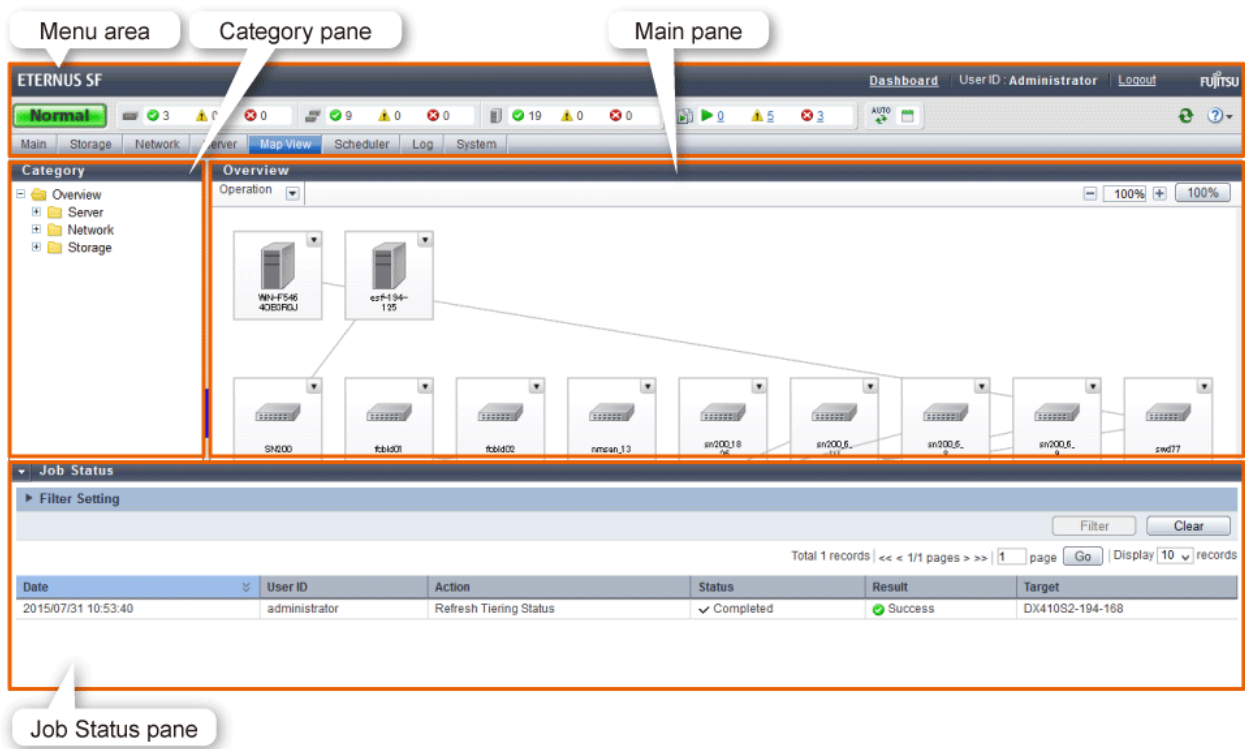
Menu area
Category pane
Main pane

ETERNUS SF
Dashboard | User ID : Administrator | Logout
FUJITSU

Normal
3 0 0
9 0 0
19 0 0
0 5 3
AUTO

Main | Storage | Network | Server | Map View | Scheduler | Log | System

Category
Overview
Server
Network
Storage

Overview
Operation
100% 100%

WIN-F546 4OE0R0J
esf-194-125

SN200
fcbld01
fcbld02
nmsan_13
sn200_18 06
sn200_6_ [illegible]
sn200_6_ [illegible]
sn200_6_ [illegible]
swd77

Job Status
Filter Setting
Filter
Clear
Total 1 records | << < 1/1 pages > >> | 1 page Go | Display 10 records

| Date | User ID | Action | Status | Result | Target |
|---|---|---|---|---|---|
| 2015/07/31 10:53:40 | administrator | Refresh Tiering Status | Completed | Success | DX410S2-194-168 |

Job Status pane